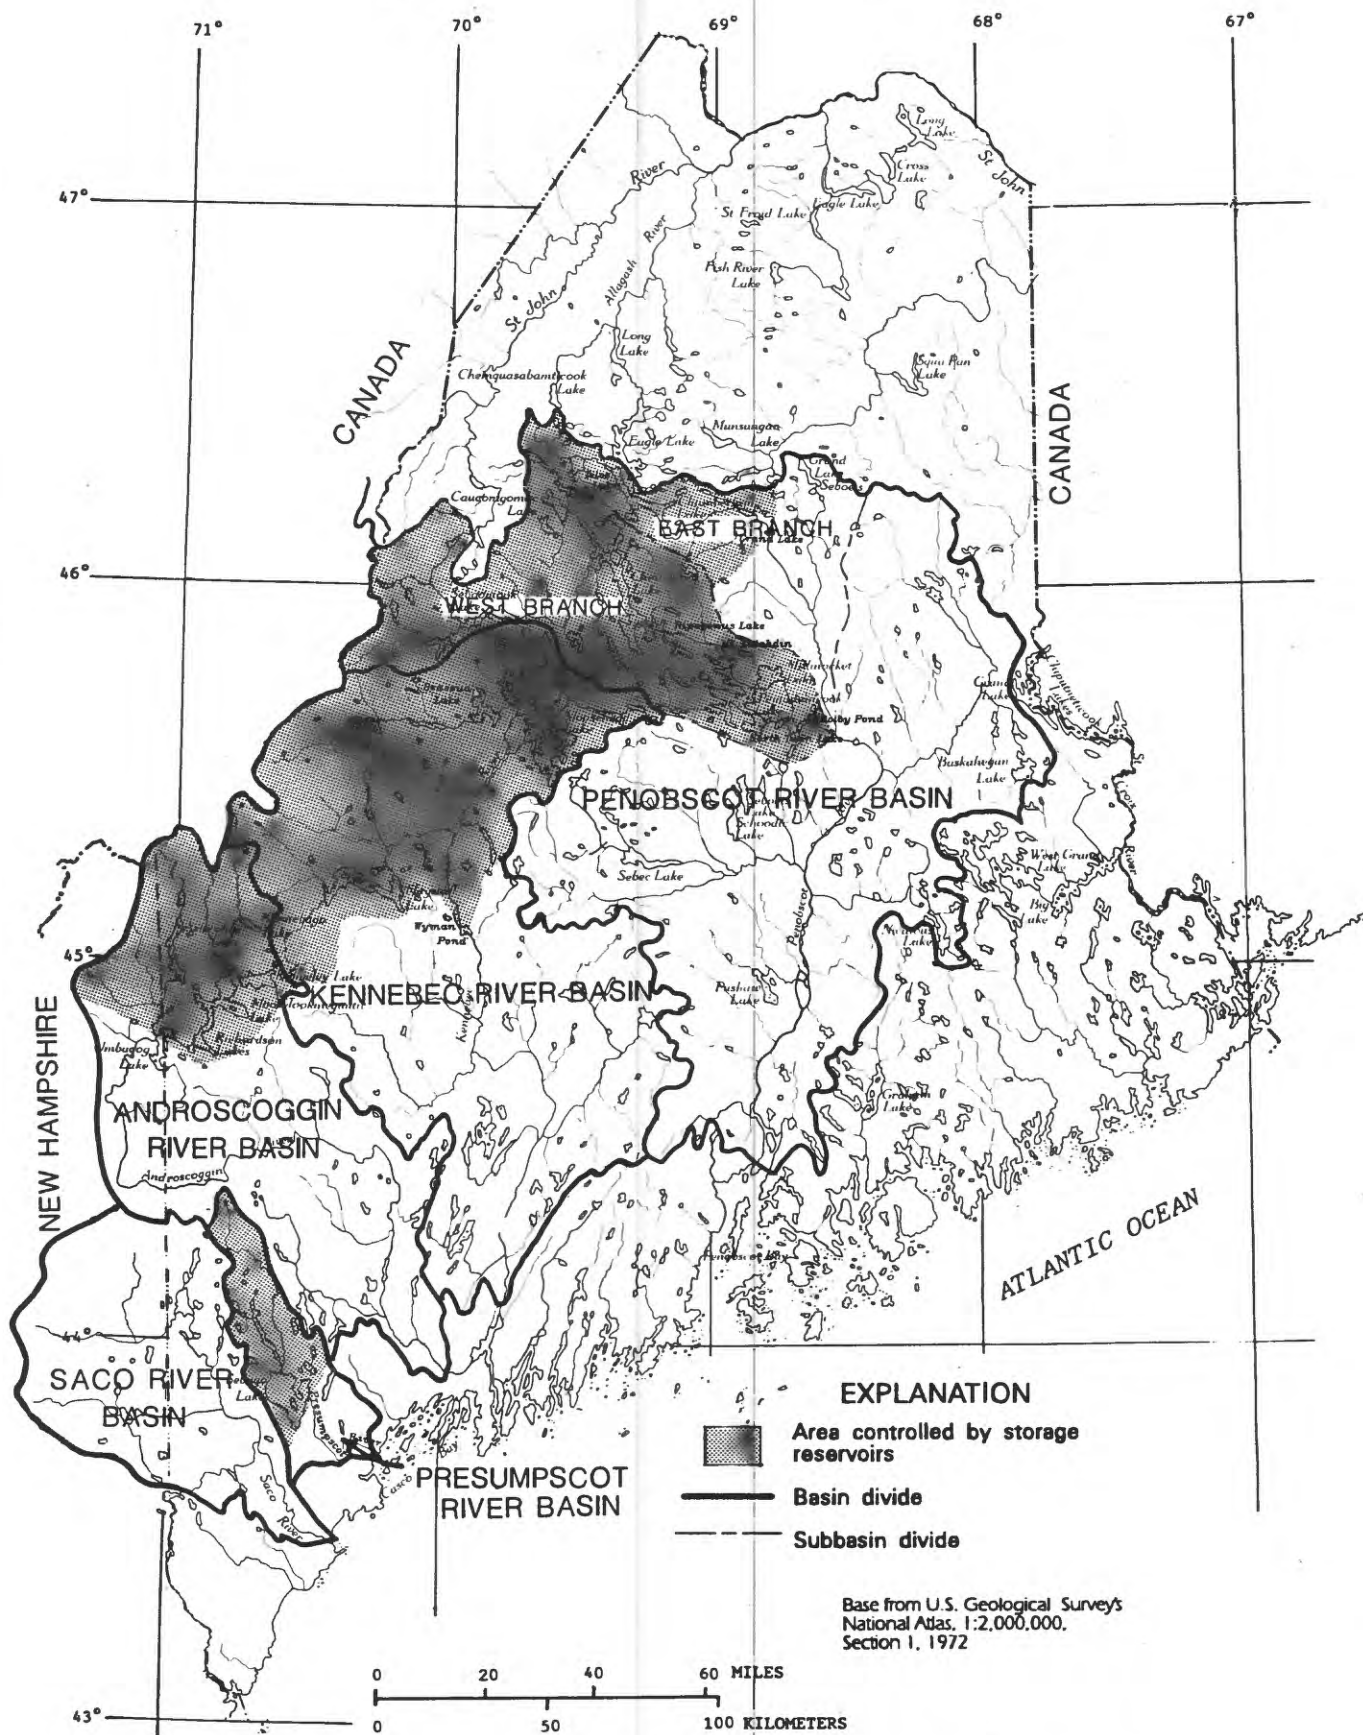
71°

70°

69°

68°

67°

47°

46°

45°

44°

43°

Long Lake

Cross Lake

St John

St Froid Lake

Eagle Lake

River

Fish River Lake

Allagash River

St John

Long Lake

Squa Pan Lake

Chemquasabamticook Lake

CANADA

CANADA

Eagle Lake

Munsungan Lake

Grand Lake Seboeis

Caucomgomoc Lake

EAST BRANCH

Grand Lake

WEST BRANCH

Millinocket

Baskahegan Lake

Sebec Lake

Schoodic Lake

PENOBSCOT RIVER BASIN

West Grand Lake

Big Lake

Wyman Pond

KENNEBEC RIVER BASIN

Pushaw Lake

Umbagog Lake

Richardson Lakes

Graham Lake

NEW HAMPSHIRE

ANDROSCOGGIN RIVER BASIN

Androscoggin

ATLANTIC OCEAN

SACO RIVER BASIN

Presumpscot

Casco Bay

Saco River

PRESUMPSCOT RIVER BASIN

EXPLANATION

Area controlled by storage reservoirs

Basin divide

Subbasin divide

Base from U.S. Geological Survey's National Atlas, 1:2,000,000, Section 1, 1972

0 20 40 60 MILES

0 50 100 KILOMETERS